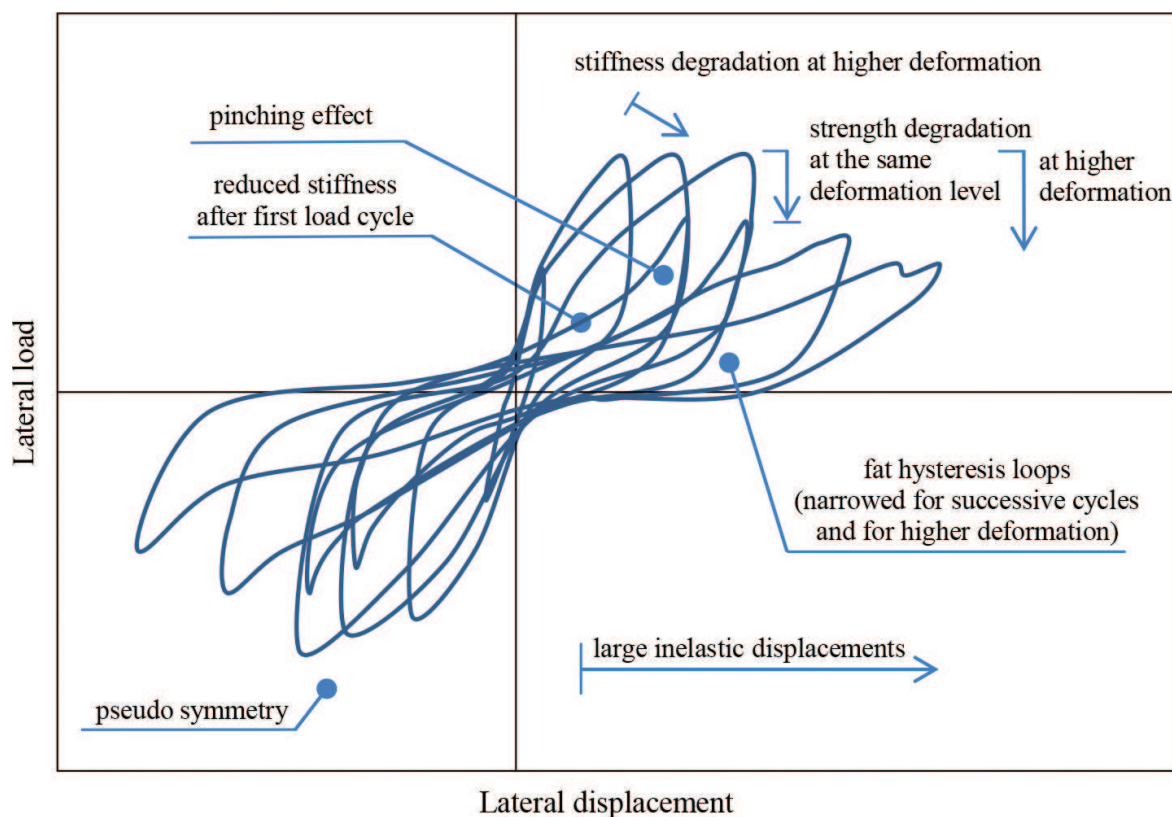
stiffness degradation at higher deformation

pinching effect

strength degradation at the same deformation level

at higher deformation

reduced stiffness after first load cycle

Lateral load

fat hysteresis loops (narrowed for successive cycles and for higher deformation)

large inelastic displacements

pseudo symmetry

Lateral displacement